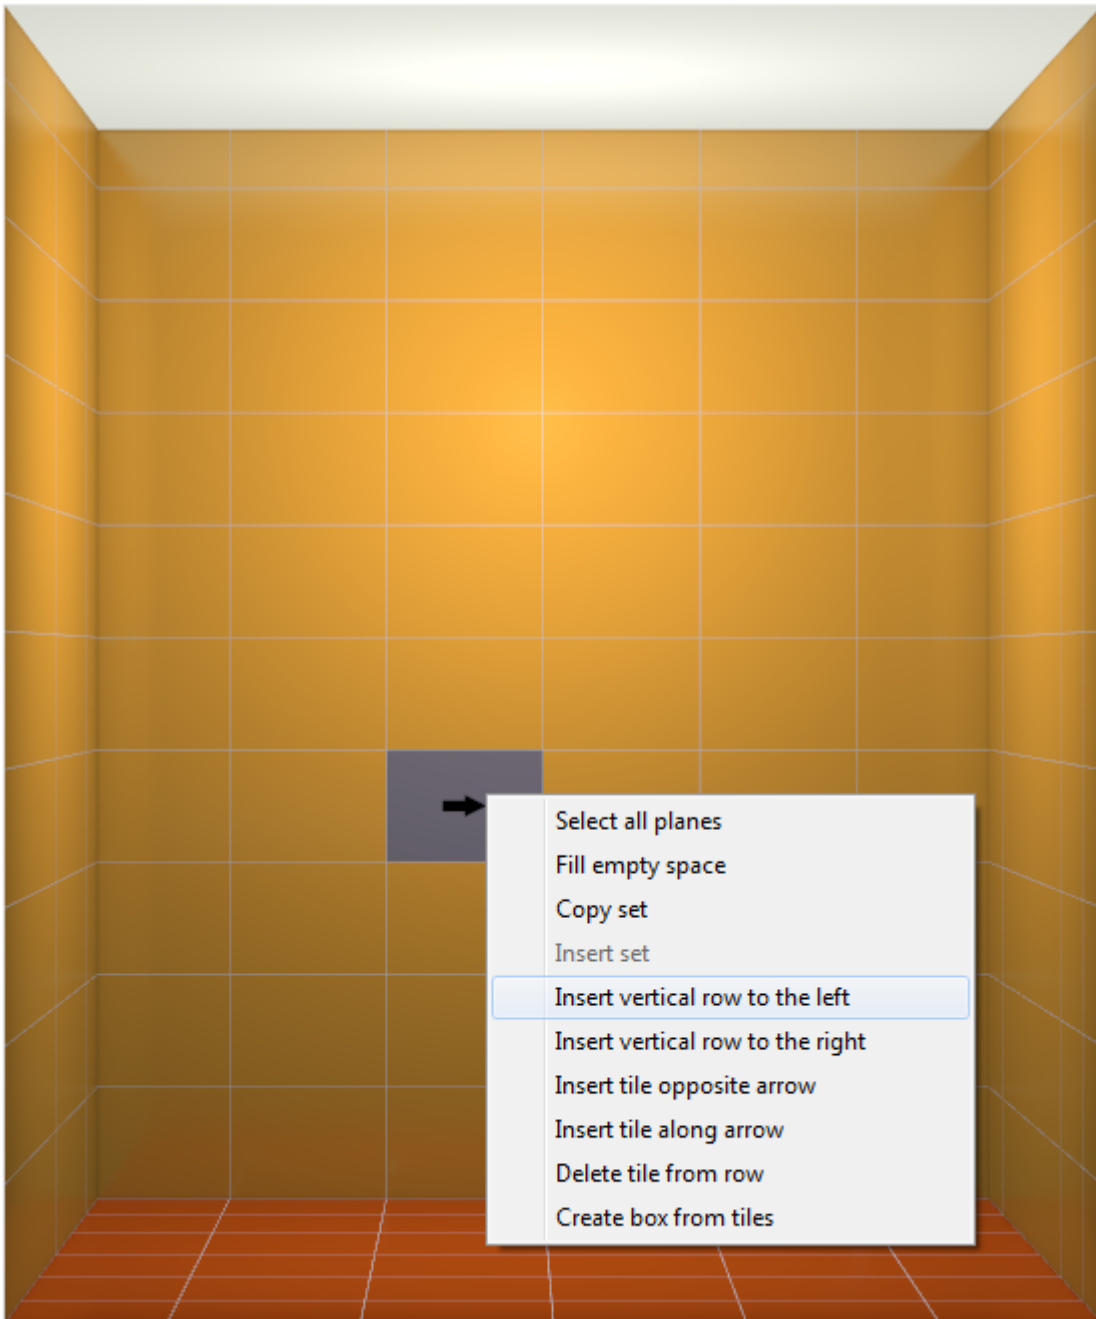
Select all planes
Fill empty space
Copy set
Insert set
Insert vertical row to the left
Insert vertical row to the right
Insert tile opposite arrow
Insert tile along arrow
Delete tile from row
Create box from tiles